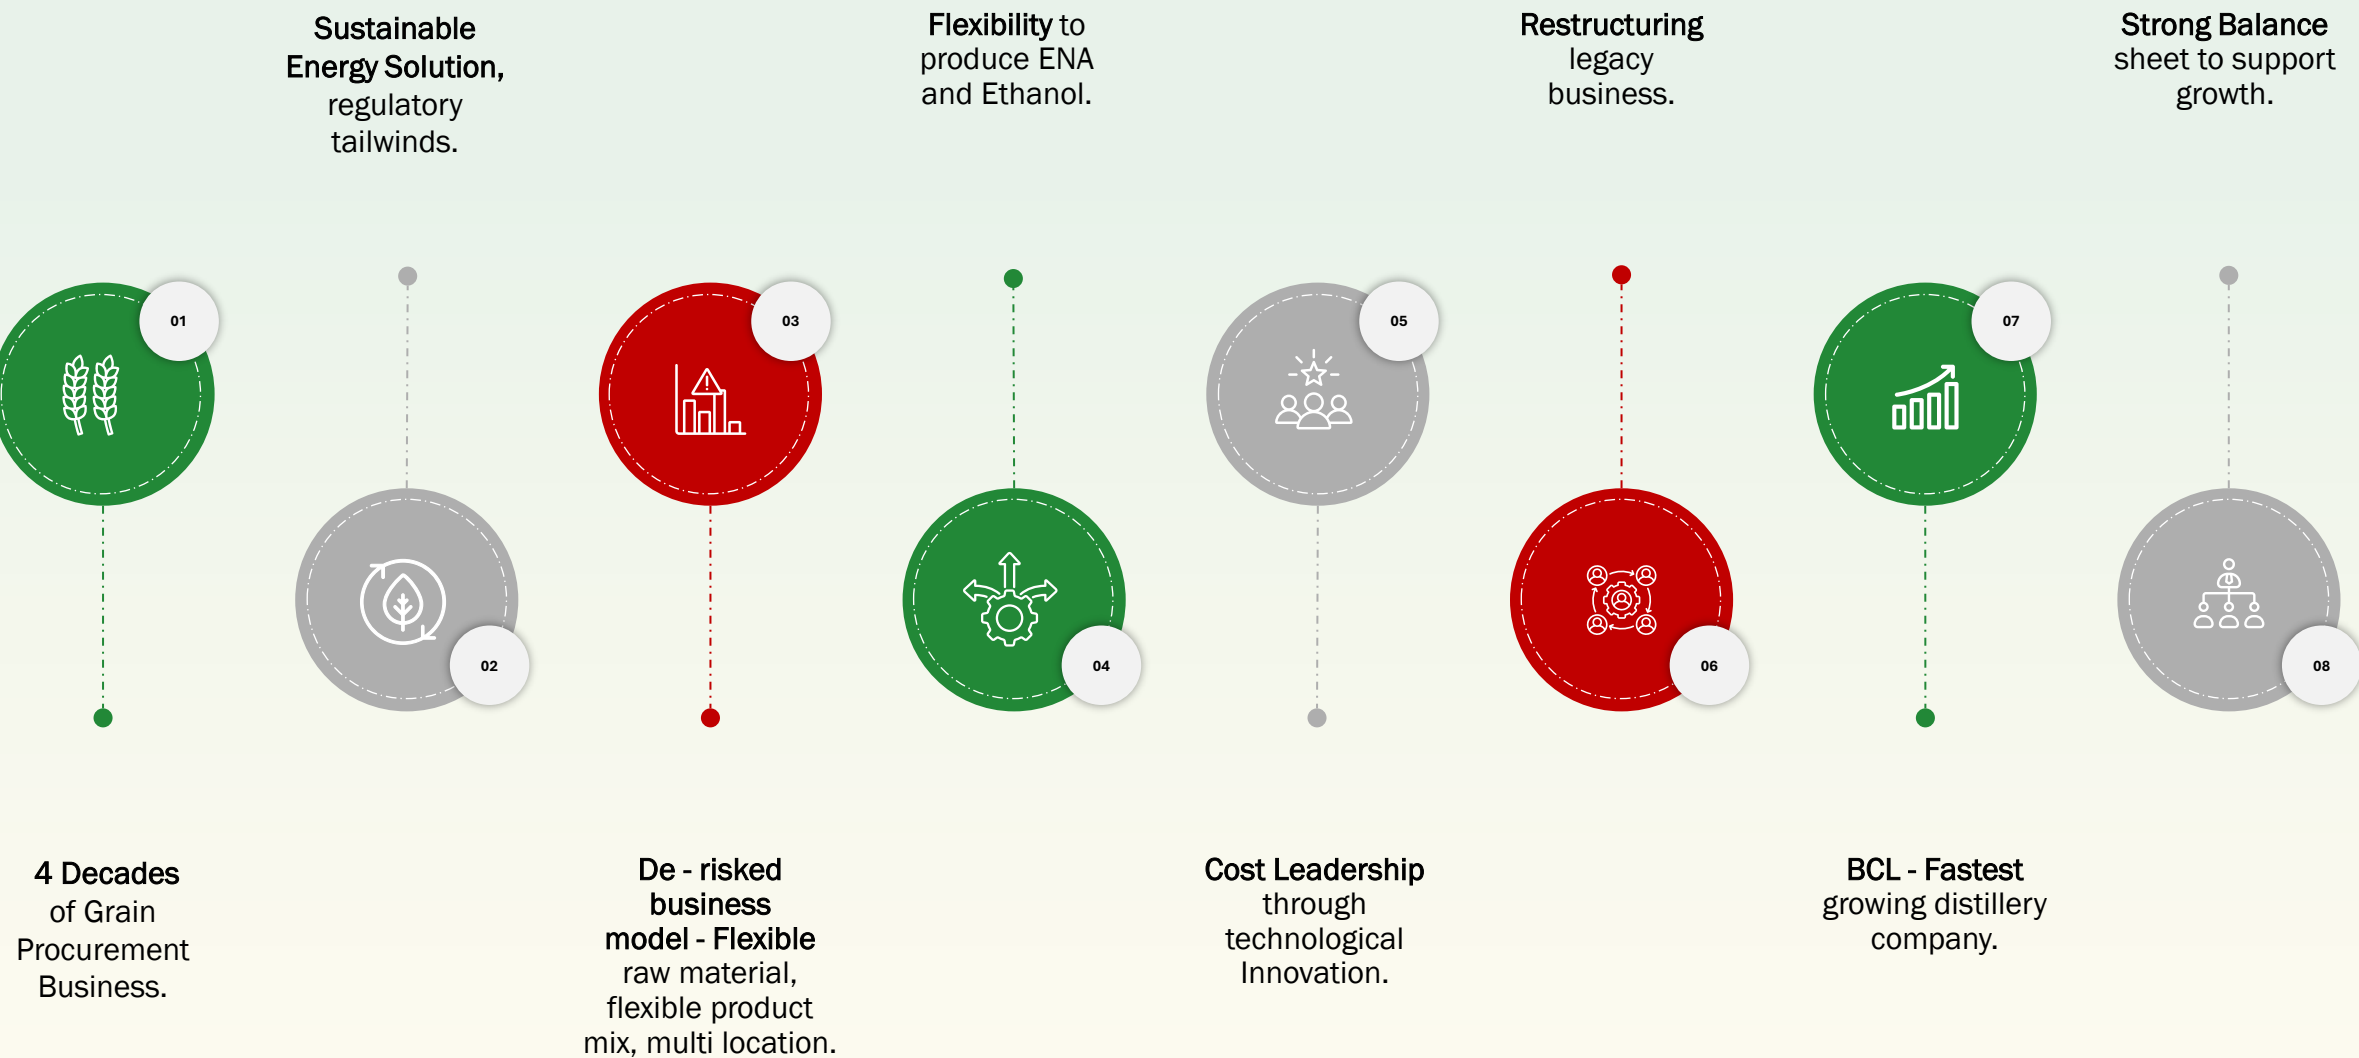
01

4 Decades of Grain Procurement Business.

Sustainable Energy Solution, regulatory tailwinds.

02

03

De - risked business model - Flexible raw material, flexible product mix, multi location.

Flexibility to produce ENA and Ethanol.

04

05

Cost Leadership through technological Innovation.

Restructuring legacy business.

06

07

BCL - Fastest growing distillery company.

Strong Balance sheet to support growth.

08